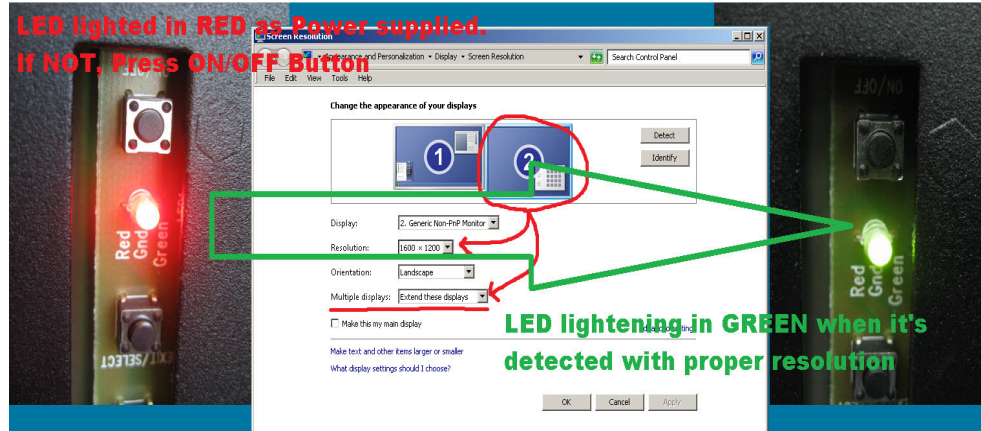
LED lighted in RED as Power supplied.
If NOT, Press ON/OFF Button

Screen Resolution

« Appearance and Personalization ▸ Display ▸ Screen Resolution

Search Control Panel

File Edit View Tools Help

Change the appearance of your displays

1

2

Detect

Identify

Display: 2. Generic Non-PnP Monitor

Resolution: 1600 × 1200

Orientation: Landscape

Multiple displays: Extend these displays

Make this my main display

Advanced settings

Make text and other items larger or smaller

What display settings should I choose?

OK Cancel Apply

Red
Gnd
Green

EXIT/SELECT

ON/OFF

Red
Gnd
Green

LED lightening in GREEN when it's detected with proper resolution